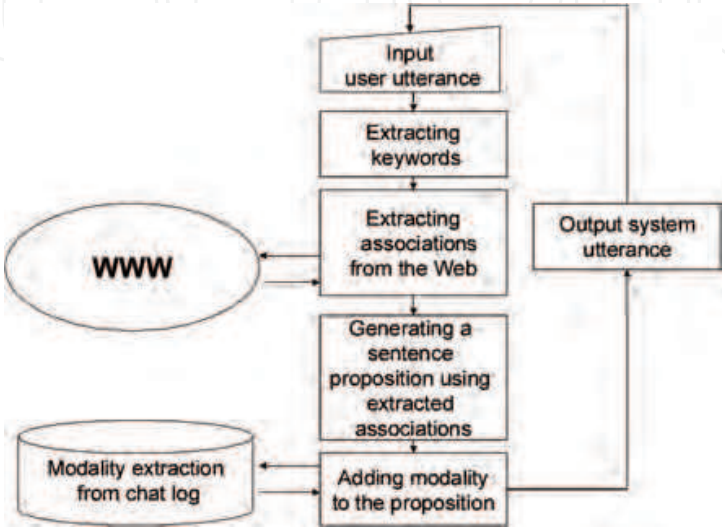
Input user utterance

Extracting keywords

Extracting associations from the Web

WWW

Output system utterance

Generating a sentence proposition using extracted associations

Modality extraction from chat log

Adding modality to the proposition